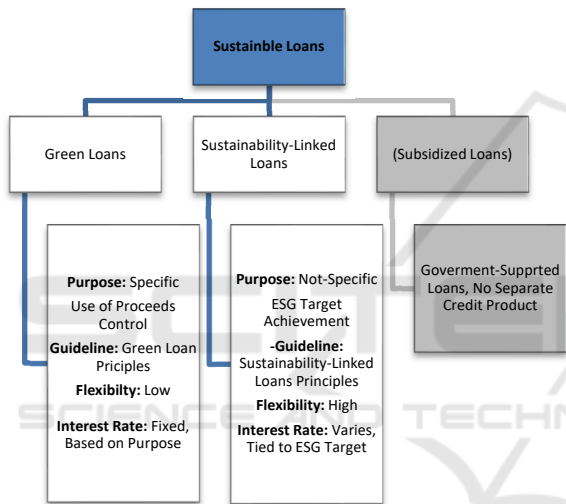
Sustainble Loans

Green Loans

Sustainability-Linked Loans

(Subsidized Loans)

**Purpose:** Specific Use of Proceeds Control

**Guideline:** Green Loan Priciples

**Flexibilty:** Low

**Interest Rate:** Fixed, Based on Purpose

**Purpose:** Not-Specific ESG Target Achievement

**-Guideline:** Sustainability-Linked Loans Principles

**Flexibility:** High

**Interest Rate:** Varies, Tied to ESG Target

Goverment-Supprted Loans, No Separate Credit Product

SCIENCE AND TECHN